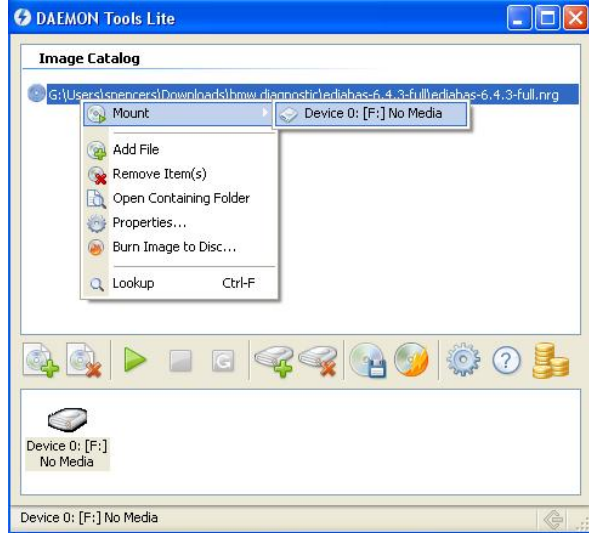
DAEMON Tools Lite

Image Catalog

G:\Users\spencers\Downloads\bmw diagnostic\ediabas-6.4.3-full\ediabas-6.4.3-full.nrg

Mount

Device 0: [F:] No Media

Add File

Remove Item(s)

Open Containing Folder

Properties...

Burn Image to Disc...

Lookup Ctrl-F

Device 0: [F:]
No Media

Device 0: [F:] No Media